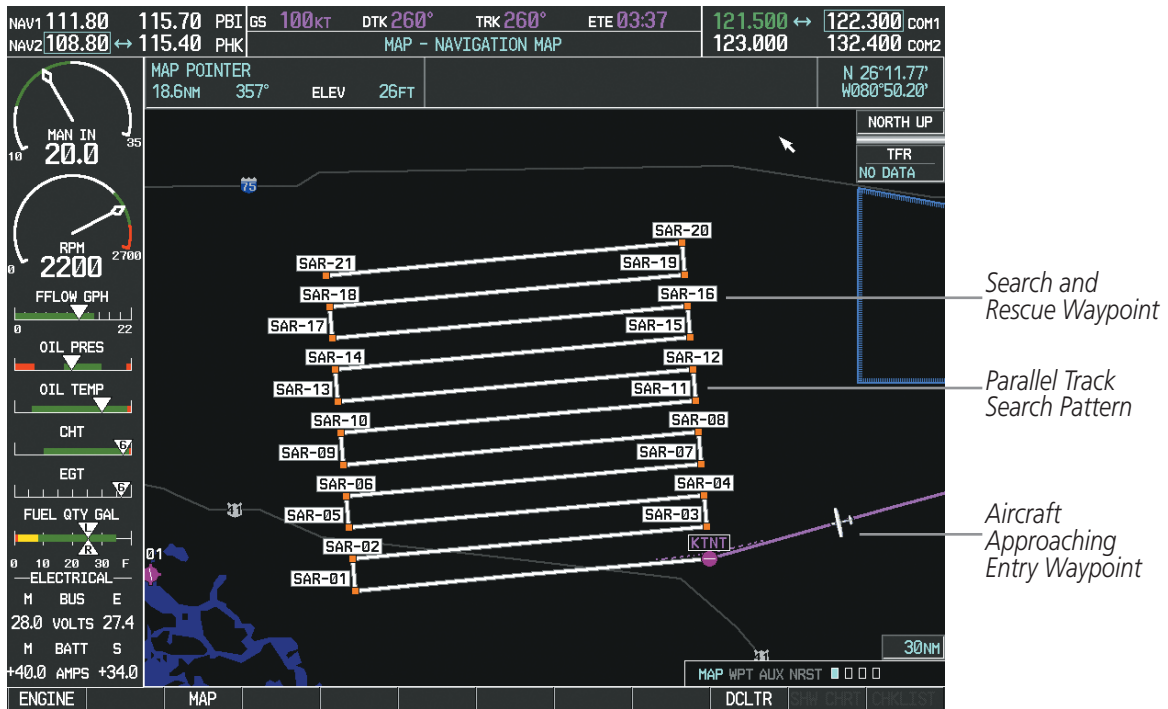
NAV1 111.80 115.70 PBI
NAV2 108.80 ↔ 115.40 PHK
GS 100KT DTK 260° TRK 260° ETE 03:37
MAP - NAVIGATION MAP
121.500 ↔ 122.300 COM1
123.000 132.400 COM2

MAP POINTER
18.6NM 357° ELEV 26FT
N 26°11.77'
W080°50.20'

NORTH UP
TFR
NO DATA

MAN IN
10 20.0 35
RPM
0 2200 2700
FFLOW GPH
0 22
OIL PRES
OIL TEMP
CHT
EGT
FUEL QTY GAL
L
R
0 10 20 30 F
ELECTRICAL
M BUS E
28.0 VOLTS 27.4
M BATT S
+40.0 AMPS +34.0

75
SAR-20
SAR-21
SAR-19
SAR-18
SAR-16
SAR-17
SAR-15
SAR-14
SAR-12
SAR-13
SAR-11
SAR-10
SAR-08
SAR-09
SAR-07
SAR-06
SAR-04
SAR-05
SAR-03
41
01
SAR-02
KTNT
SAR-01
41
30NM
MAP WPT AUX NRST

ENGINE MAP DCLTR CHW CHRT CHKLIST

Search and Rescue Waypoint
Parallel Track Search Pattern
Aircraft Approaching Entry Waypoint